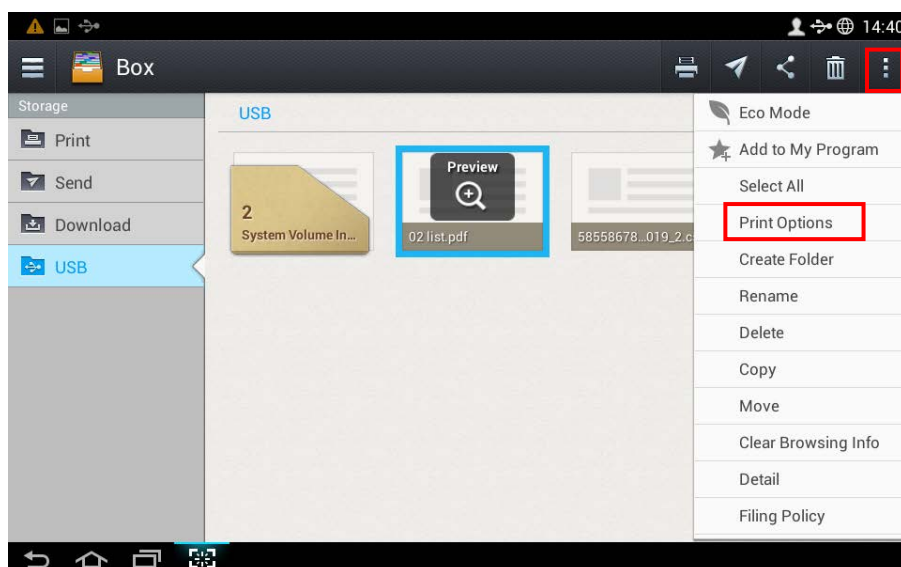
14:40

Box

Storage

Print

Send

Download

USB

USB

2
System Volume In...

Preview

02.list.pdf

58558678...019_2.c

Eco Mode

Add to My Program

Select All

Print Options

Create Folder

Rename

Delete

Copy

Move

Clear Browsing Info

Detail

Filing Policy